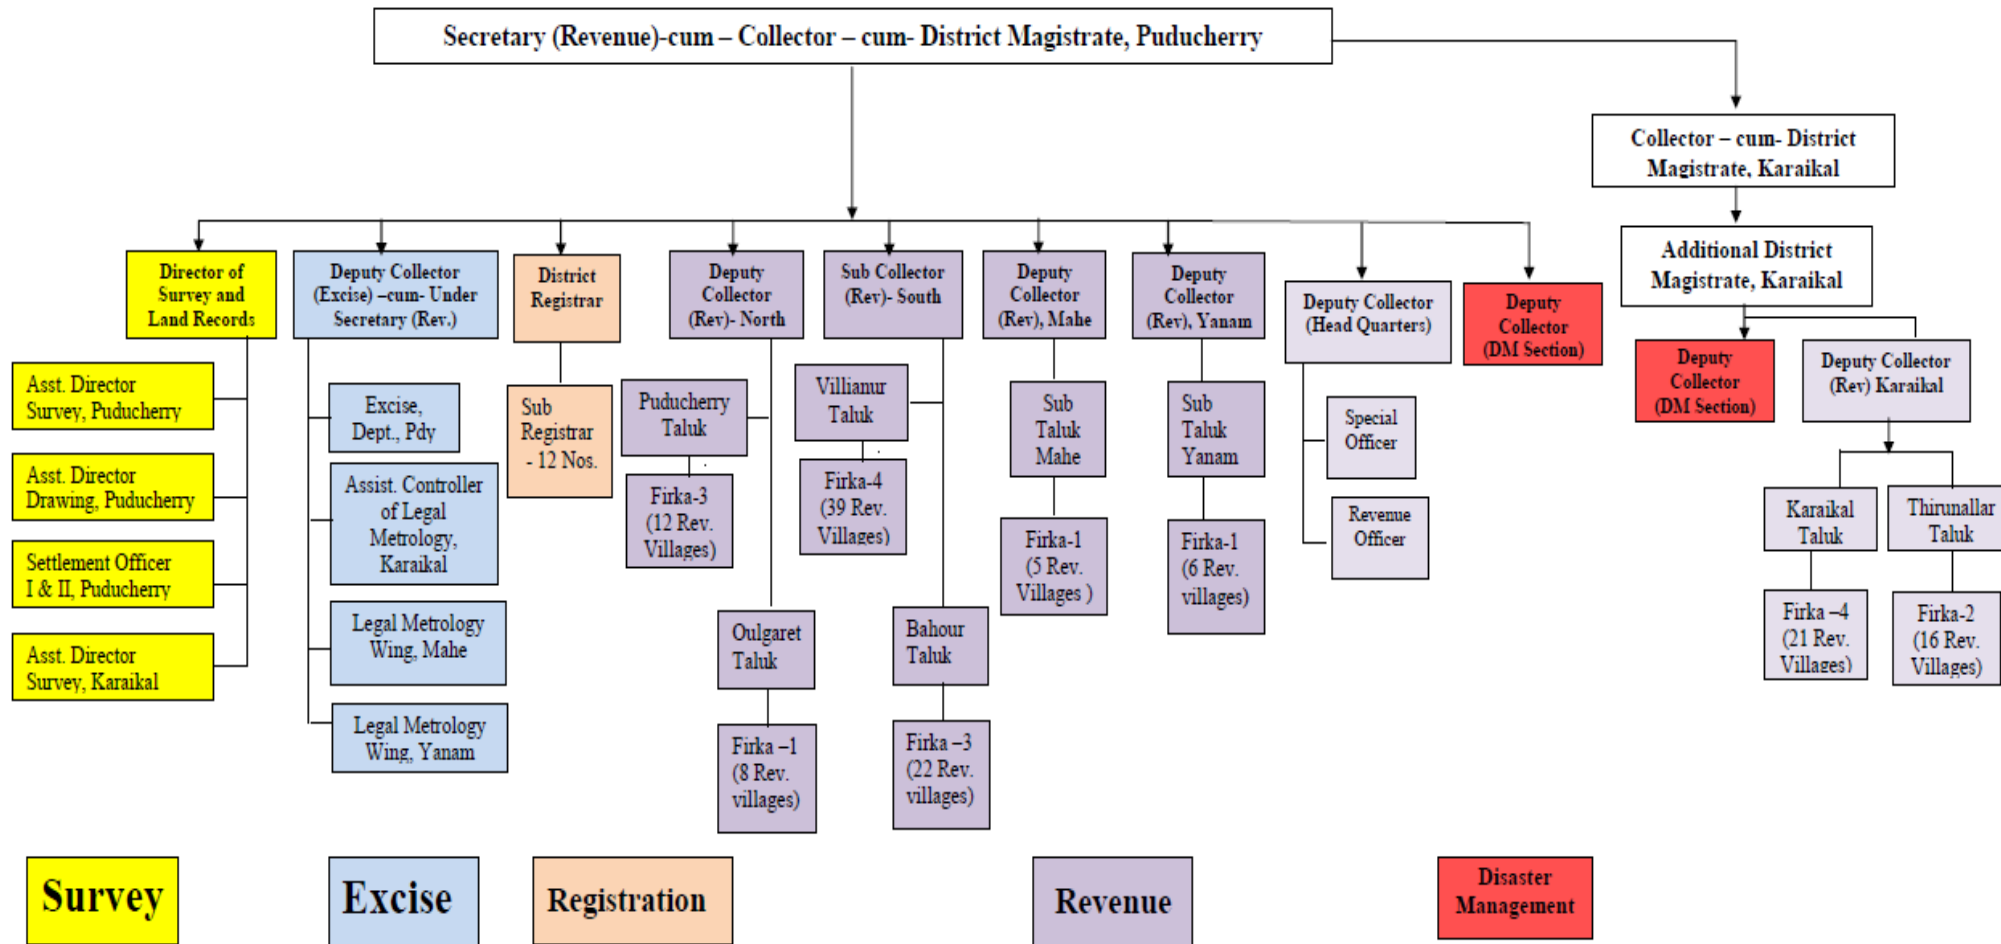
Secretary (Revenue)-cum – Collector – cum- District Magistrate, Puducherry

Collector – cum- District Magistrate, Karaikal

Additional District Magistrate, Karaikal

Director of Survey and Land Records

Asst. Director Survey, Puducherry

Asst. Director Drawing, Puducherry

Settlement Officer I & II, Puducherry

Asst. Director Survey, Karaikal

Deputy Collector (Excise) –cum- Under Secretary (Rev.)

Excise, Dept., Pdy

Assist. Controller of Legal Metrology, Karaikal

Legal Metrology Wing, Mahe

Legal Metrology Wing, Yanam

District Registrar

Sub Registrar - 12 Nos.

Deputy Collector (Rev)- North

Puducherry Taluk

Firka-3 (12 Rev. Villages)

Oulgaret Taluk

Firka –1 (8 Rev. villages)

Sub Collector (Rev)- South

Villianur Taluk

Firka-4 (39 Rev. Villages)

Bahour Taluk

Firka –3 (22 Rev. villages)

Deputy Collector (Rev), Mahe

Sub Taluk Mahe

Firka-1 (5 Rev. Villages )

Deputy Collector (Rev), Yanam

Sub Taluk Yanam

Firka-1 (6 Rev. villages)

Deputy Collector (Head Quarters)

Special Officer

Revenue Officer

Deputy Collector (DM Section)

Deputy Collector (DM Section)

Deputy Collector (Rev) Karaikal

Karaikal Taluk

Firka –4 (21 Rev. Villages)

Thirunallar Taluk

Firka-2 (16 Rev. Villages)

Survey

Excise

Registration

Revenue

Disaster Management